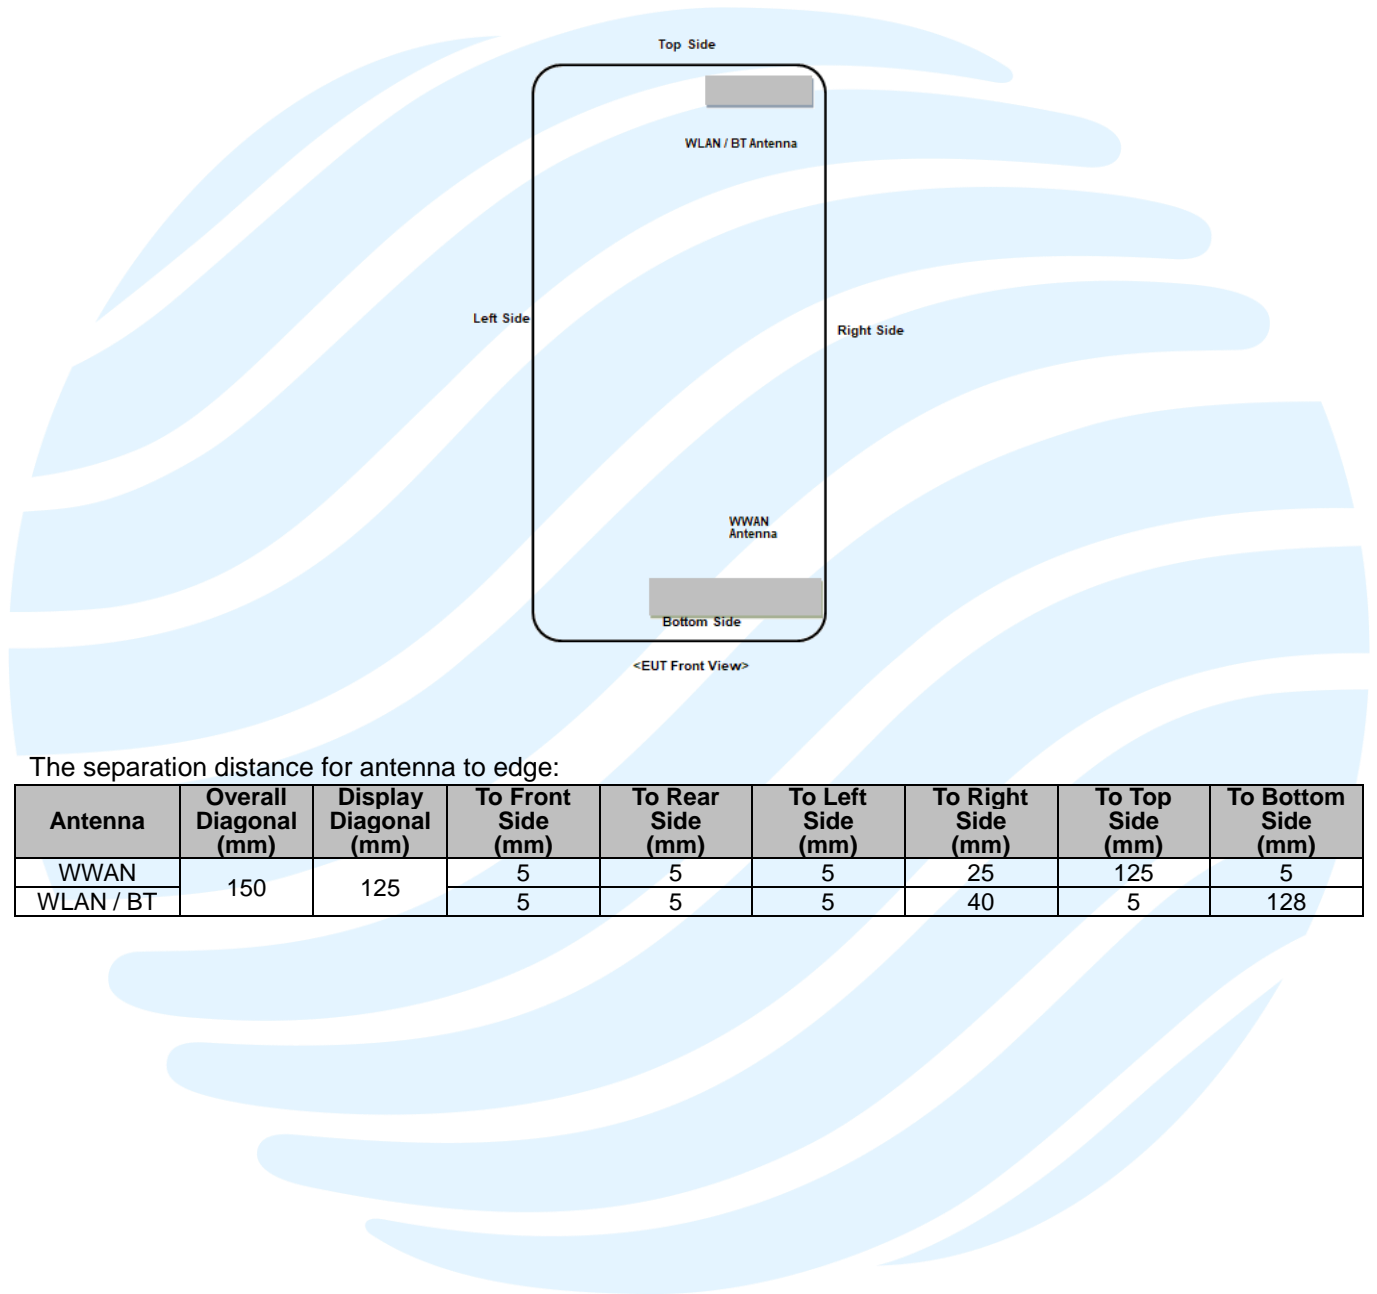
Top Side

WLAN / BT Antenna

Left Side

Right Side

WWAN Antenna

Bottom Side

<EUT Front View>

The separation distance for antenna to edge:

| Antenna | Overall Diagonal (mm) | Display Diagonal (mm) | To Front Side (mm) | To Rear Side (mm) | To Left Side (mm) | To Right Side (mm) | To Top Side (mm) | To Bottom Side (mm) |
|---|---|---|---|---|---|---|---|---|
| WWAN | 150 | 125 | 5 | 5 | 5 | 25 | 125 | 5 |
| WLAN / BT | | | 5 | 5 | 5 | 40 | 5 | 128 |